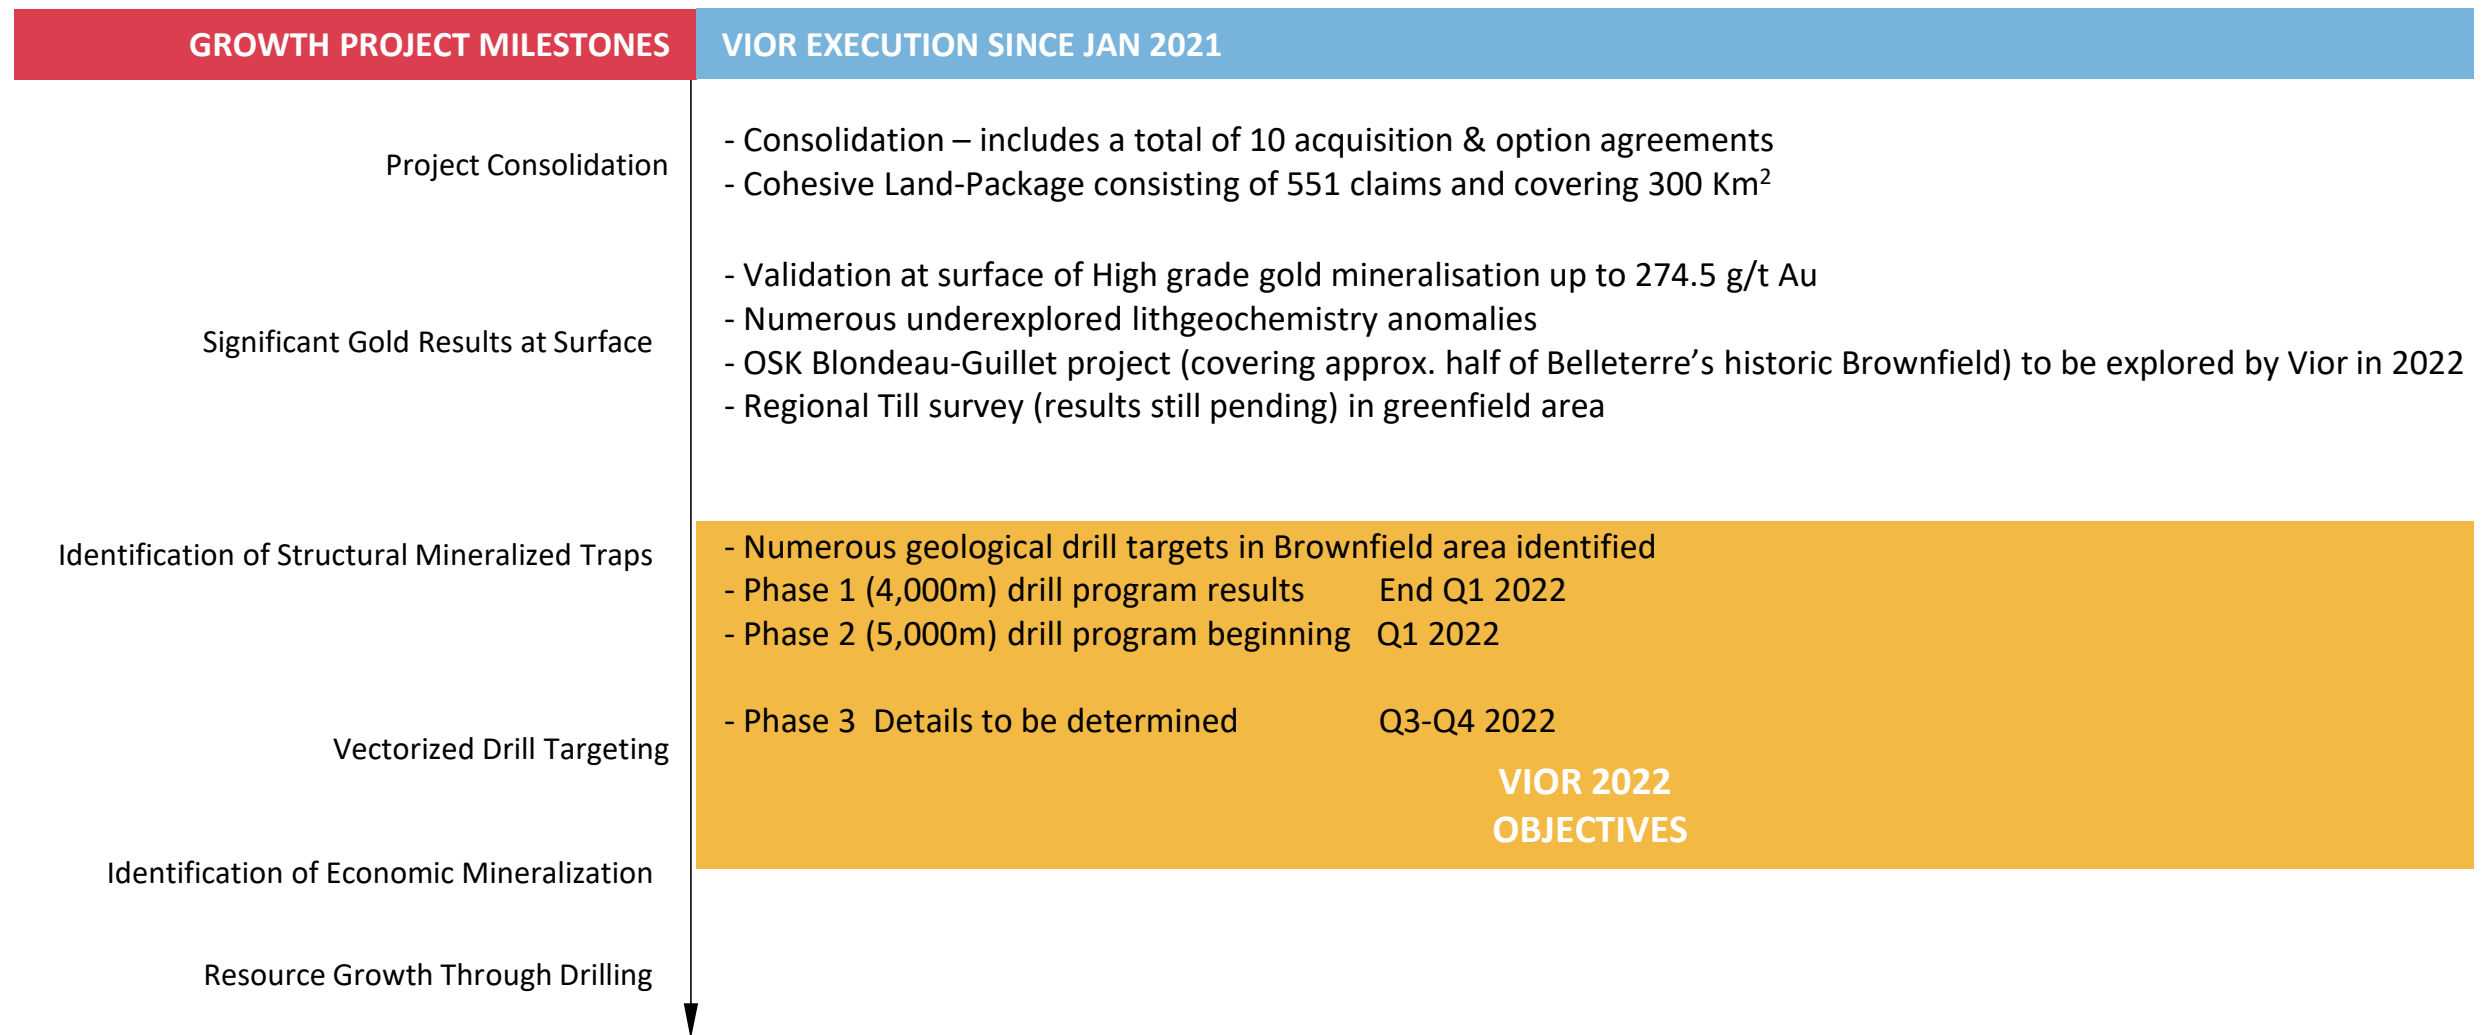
GROWTH PROJECT MILESTONES

VIOR EXECUTION SINCE JAN 2021

Project Consolidation

- Consolidation – includes a total of 10 acquisition & option agreements
- Cohesive Land-Package consisting of 551 claims and covering 300 Km$^2$

Significant Gold Results at Surface

- Validation at surface of High grade gold mineralisation up to 274.5 g/t Au
- Numerous underexplored lithgeochemistry anomalies
- OSK Blondeau-Guillet project (covering approx. half of Belleterre's historic Brownfield) to be explored by Vior in 2022
- Regional Till survey (results still pending) in greenfield area

Identification of Structural Mineralized Traps

- Numerous geological drill targets in Brownfield area identified
- Phase 1 (4,000m) drill program results End Q1 2022
- Phase 2 (5,000m) drill program beginning Q1 2022

- Phase 3 Details to be determined Q3-Q4 2022

Vectorized Drill Targeting

VIOR 2022 OBJECTIVES

Identification of Economic Mineralization

Resource Growth Through Drilling